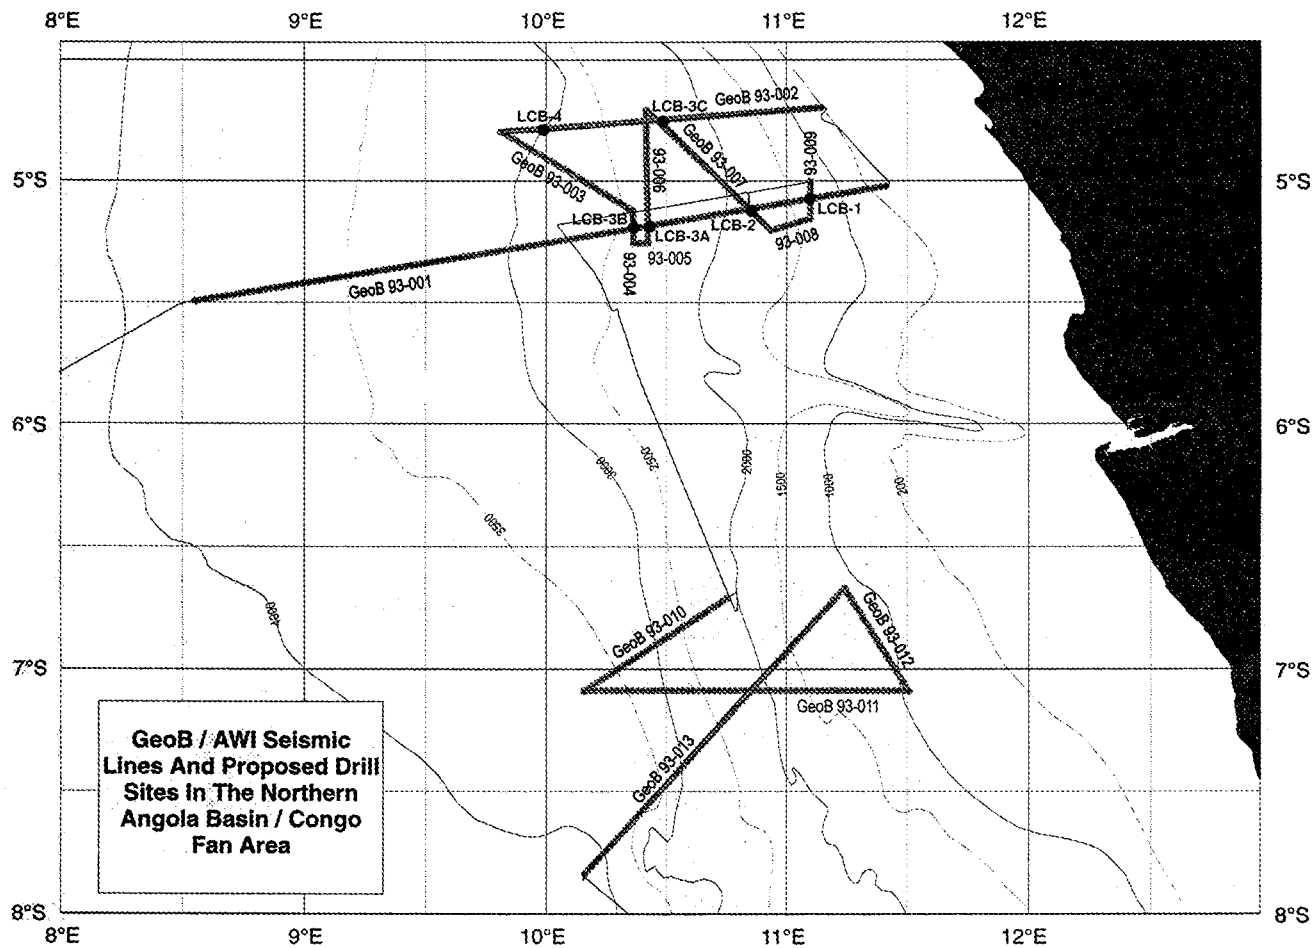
8°E 9°E 10°E 11°E 12°E

5°S 6°S 7°S 8°S

5°S 6°S 7°S 8°S

LCB-4
LCB-3C
GeoB 93-002
GeoB 93-003
93-006
GeoB 93-007
93-009
LCB-3B
LCB-3A
LCB-2
LCB-1
93-008
93-004
93-005
GeoB 93-001

3500
3000
2500
2000
1500
1000
200
4000

GeoB 93-010
GeoB 93-012
GeoB 93-011
GeoB 93-013

GeoB / AWI Seismic Lines And Proposed Drill Sites In The Northern Angola Basin / Congo Fan Area

8°E 9°E 10°E 11°E 12°E